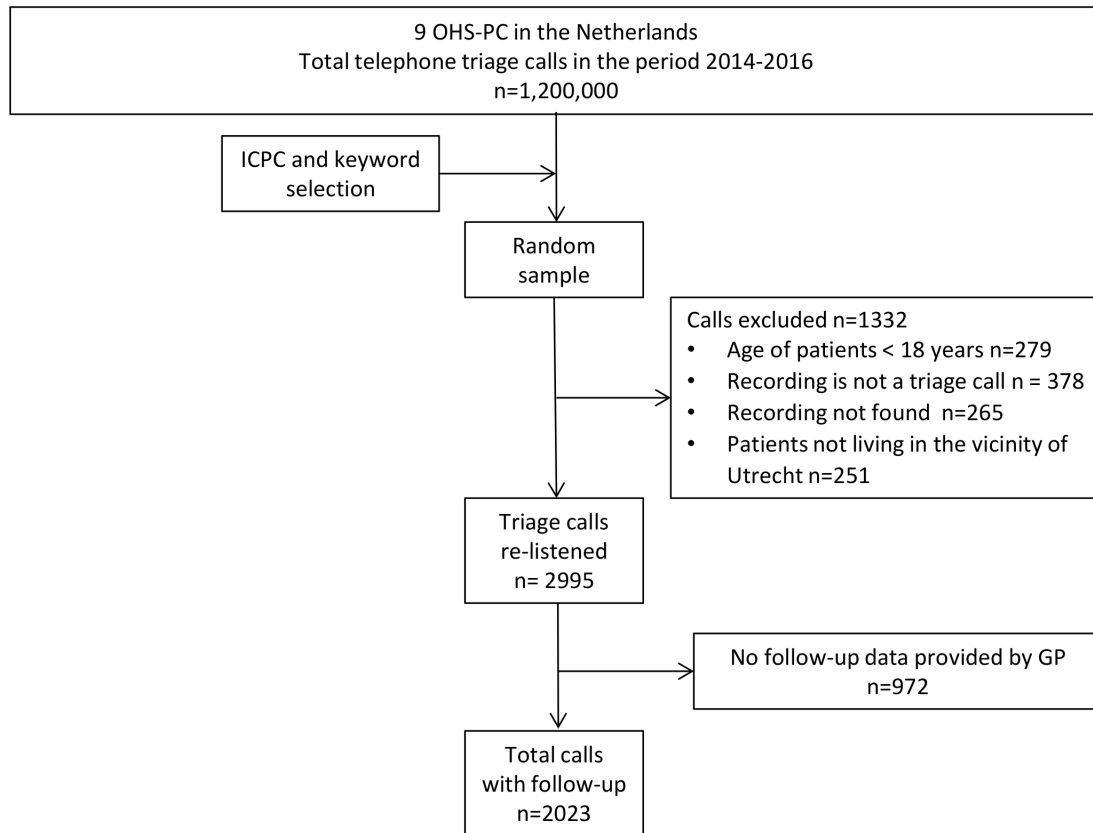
9 OHS-PC in the Netherlands
Total telephone triage calls in the period 2014-2016
n=1,200,000

ICPC and keyword selection

Random sample

Calls excluded n=1332
• Age of patients < 18 years n=279
• Recording is not a triage call n = 378
• Recording not found n=265
• Patients not living in the vicinity of Utrecht n=251

Triage calls re-listened n= 2995

No follow-up data provided by GP n=972

Total calls with follow-up n=2023